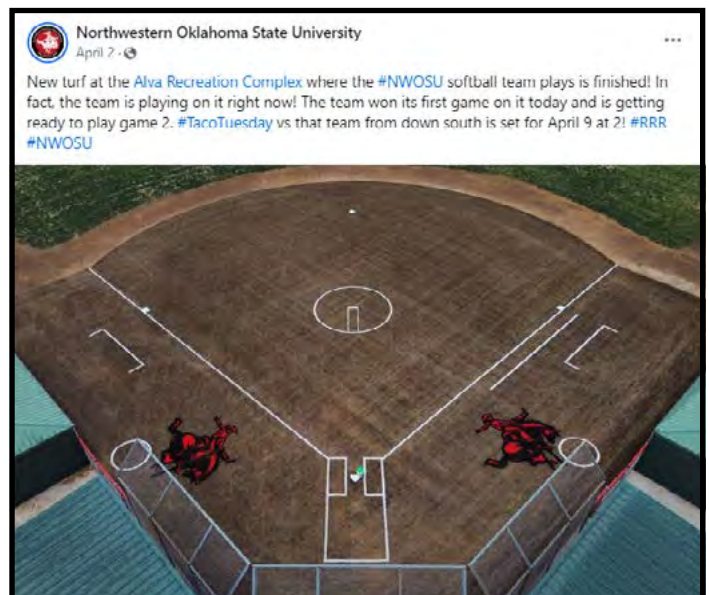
Northwestern Oklahoma State University
April 2 ·

...

New turf at the Alva Recreation Complex where the #NWOSU softball team plays is finished! In fact, the team is playing on it right now! The team won its first game on it today and is getting ready to play game 2. #TacoTuesday vs that team from down south is set for April 9 at 2! #RRR #NWOSU